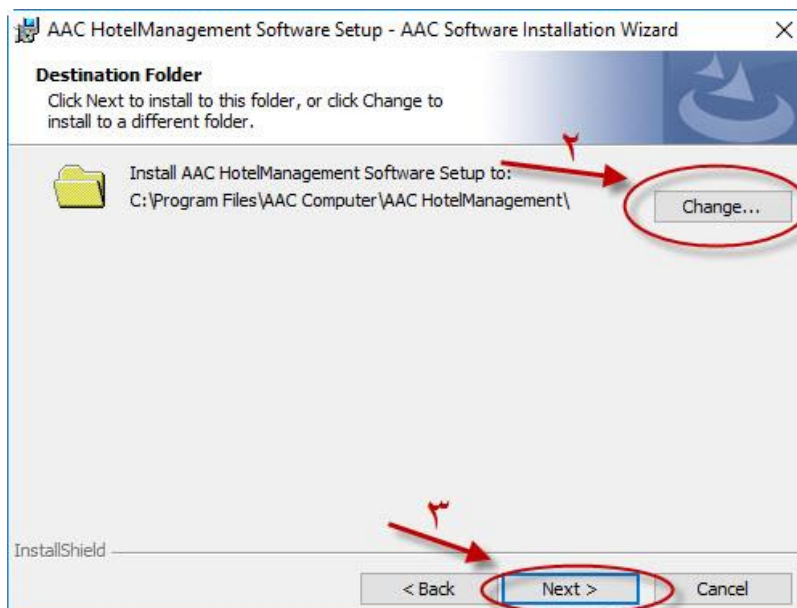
AAC HotelManagement Software Setup - AAC Software Installation Wizard ×

Destination Folder

Click Next to install to this folder, or click Change to install to a different folder.

۲

Install AAC HotelManagement Software Setup to:
C:\Program Files\AAC Computer\AAC HotelManagement\

Change...

۳

InstallShield

< Back

Next >

Cancel